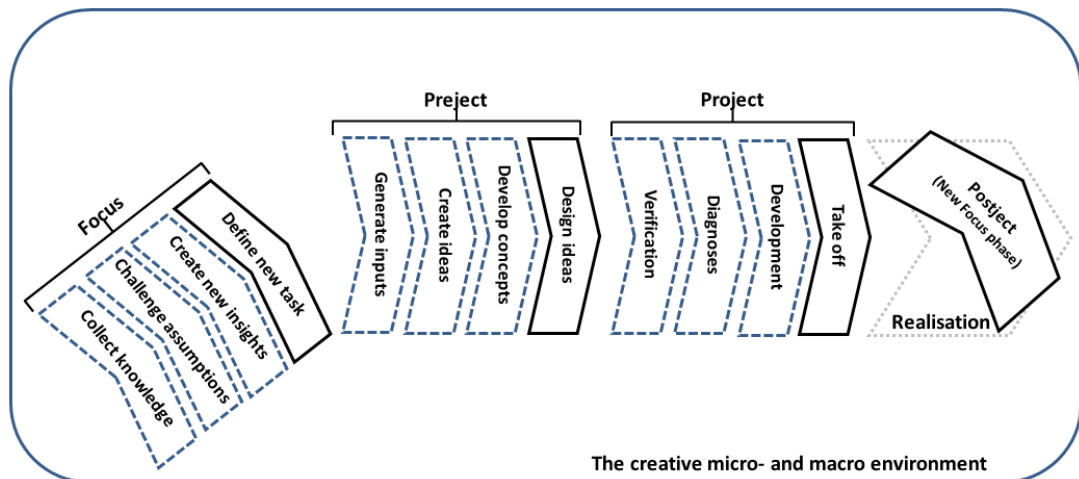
Focus

Collect knowledge

Challenge assumptions

Create new insights

Define new task

Project

Generate inputs

Create ideas

Develop concepts

Design ideas

Project

Verification

Diagnoses

Development

Take off

Postject
(New Focus phase)

Realisation

The creative micro- and macro environment